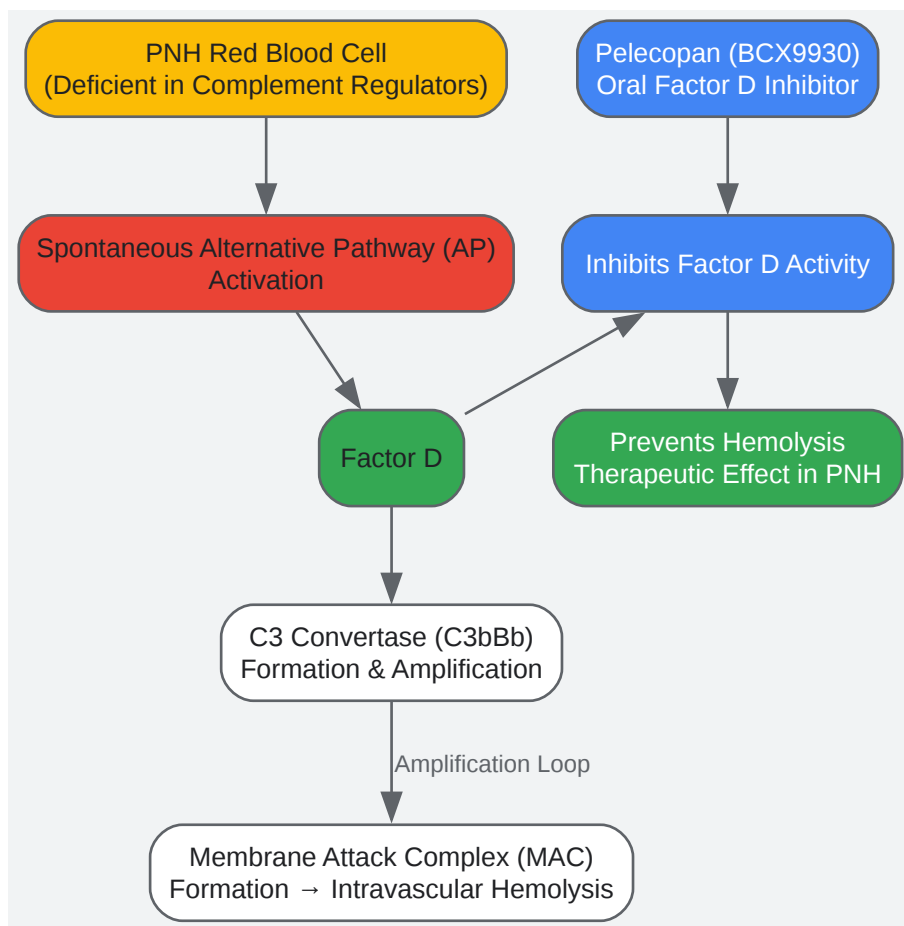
PNH Red Blood Cell
(Deficient in Complement Regulators)

Pelecopan (BCX9930)
Oral Factor D Inhibitor

Spontaneous Alternative Pathway (AP)
Activation

Inhibits Factor D Activity

Factor D

Prevents Hemolysis
Therapeutic Effect in PNH

C3 Convertase (C3bBb)
Formation & Amplification

Amplification Loop

Membrane Attack Complex (MAC)
Formation → Intravascular Hemolysis